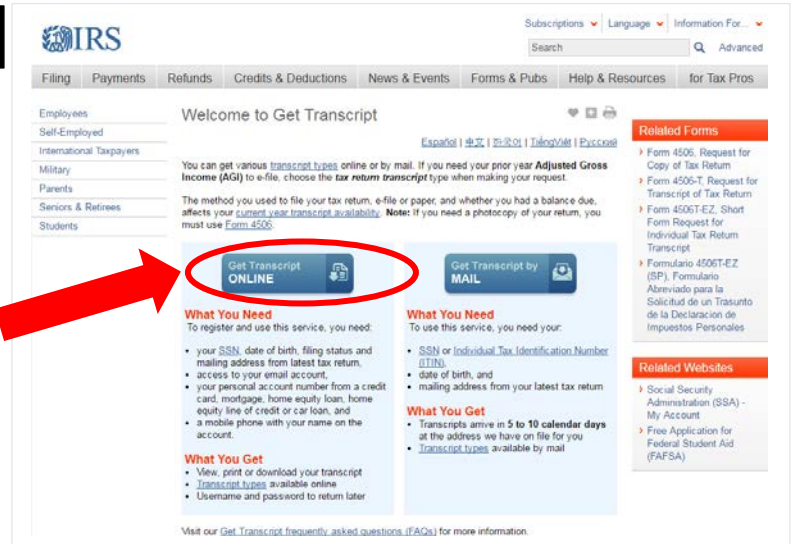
IRS

Subscriptions | Language | Information For...

Search | Advanced

Filing | Payments | Refunds | Credits & Deductions | News & Events | Forms & Pubs | Help & Resources | for Tax Pros

Employees
Self-Employed
International Taxpayers
Military
Parents
Seniors & Retirees
Students

Welcome to Get Transcript

Español | 中文 | 한국어 | TiếngViệt | Русский

You can get various transcript types online or by mail. If you need your prior year Adjusted Gross Income (AGI) to e-file, choose the *tax return transcript* type when making your request.

The method you used to file your tax return, e-file or paper, and whether you had a balance due, affects your current year transcript availability. Note: If you need a photocopy of your return, you must use Form 4506.

Get Transcript ONLINE

Get Transcript by MAIL

What You Need
To register and use this service, you need:

- your SSN, date of birth, filing status and mailing address from latest tax return,
- access to your email account,
- your personal account number from a credit card, mortgage, home equity loan, home equity line of credit or car loan, and
- a mobile phone with your name on the account.

What You Get
- View, print or download your transcript
- Transcript types available online
- Username and password to return later

What You Need
To use this service, you need your:

- SSN or Individual Tax Identification Number (ITIN),
- date of birth, and
- mailing address from your latest tax return

What You Get
- Transcripts arrive in 5 to 10 calendar days at the address we have on file for you
- Transcript types available by mail

Visit our Get Transcript frequently asked questions (FAQs) for more information.

Related Forms
- Form 4506, Request for Copy of Tax Return
- Form 4506-T, Request for Transcript of Tax Return
- Form 4506T-EZ, Short Form Request for Individual Tax Return Transcript
- Formulario 4506T-EZ (SP), Formulario Abreviado para la Solicitud de un Trasunto de la Declaracion de Impuestos Personales

Related Websites
- Social Security Administration (SSA) - My Account
- Free Application for Federal Student Aid (FAFSA)